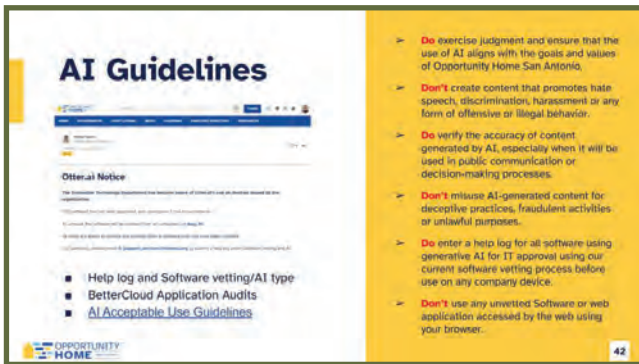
AI Guidelines

Otter.ai Notice

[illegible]

- Help log and Software vetting/AI type
- BetterCloud Application Audits
- AI Acceptable Use Guidelines

OPPORTUNITY HOME

- Do exercise judgment and ensure that the use of AI aligns with the goals and values of Opportunity Home San Antonio.
- Don't create content that promotes hate speech, discrimination, harassment or any form of offensive or illegal behavior.
- Do verify the accuracy of content generated by AI, especially when it will be used in public communication or decision-making processes.
- Don't misuse AI-generated content for deceptive practices, fraudulent activities or unlawful purposes.
- Do enter a help log for all software using generative AI for IT approval using our current software vetting process before use on any company device.
- Don't use any unvetted Software or web application accessed by the web using your browser.

42